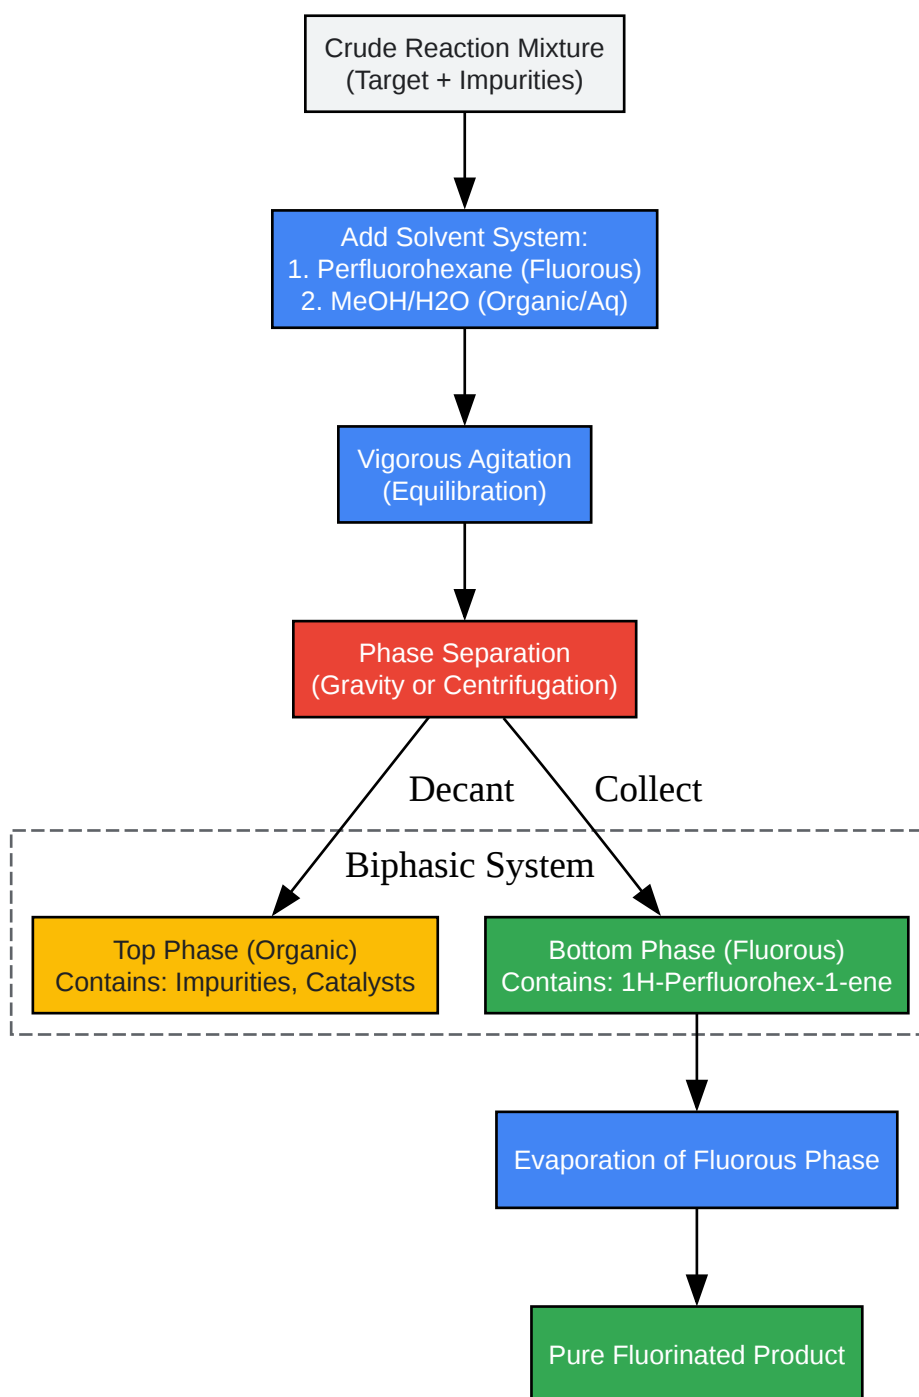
Crude Reaction Mixture
(Target + Impurities)

Add Solvent System:
1. Perfluorohexane (Fluorous)
2. MeOH/H2O (Organic/Aq)

Vigorous Agitation
(Equilibration)

Phase Separation
(Gravity or Centrifugation)

Decant

Collect

Biphasic System

Top Phase (Organic)
Contains: Impurities, Catalysts

Bottom Phase (Fluorous)
Contains: 1H-Perfluorohex-1-ene

Evaporation of Fluorous Phase

Pure Fluorinated Product